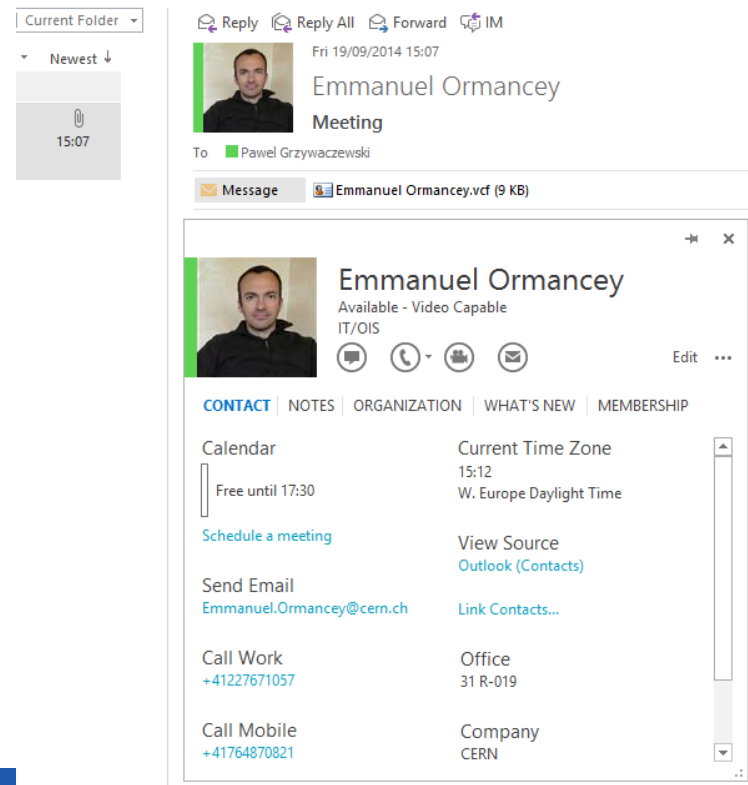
Current Folder

Newest ↓

15:07

Reply Reply All Forward IM

Fri 19/09/2014 15:07

Emmanuel Ormancey

Meeting

To Pawel Grzywaczewski

Message Emmanuel Ormancey.vcf (9 KB)

Emmanuel Ormancey
Available - Video Capable
IT/OIS

Edit ···

CONTACT | NOTES | ORGANIZATION | WHAT'S NEW | MEMBERSHIP

Calendar
Free until 17:30

Schedule a meeting

Send Email
Emmanuel.Ormancey@cern.ch

Call Work
+41227671057

Call Mobile
+41764870821

Current Time Zone
15:12
W. Europe Daylight Time

View Source
Outlook (Contacts)

Link Contacts...

Office
31 R-019

Company
CERN